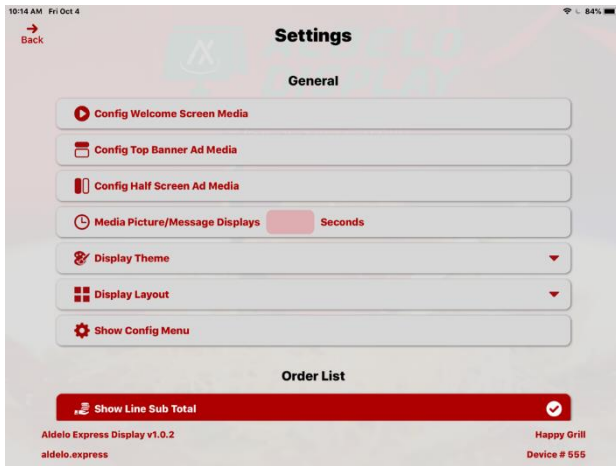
10:14 AM Fri Oct 4

84%

Back

Settings

General

Config Welcome Screen Media

Config Top Banner Ad Media

Config Half Screen Ad Media

Media Picture/Message Displays Seconds

Display Theme

Display Layout

Show Config Menu

Order List

Show Line Sub Total

Aldelo Express Display v1.0.2

Happy Grill

aldelo.express

Device # 555